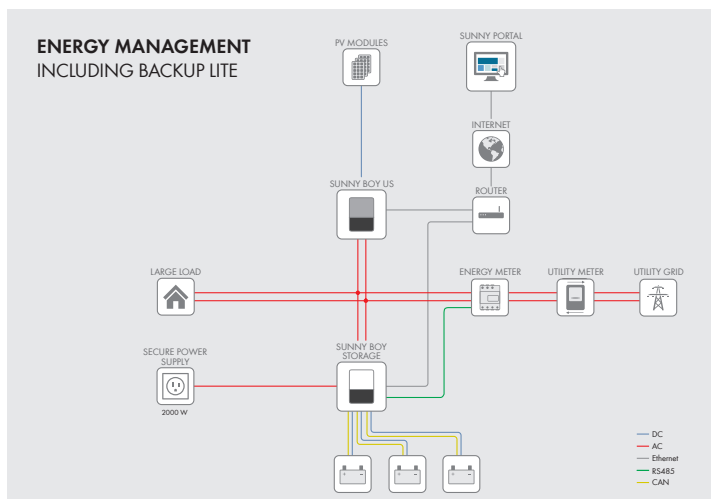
ENERGY MANAGEMENT
INCLUDING BACKUP LITE

PV MODULES

SUNNY PORTAL

INTERNET

ROUTER

SUNNY BOY US

LARGE LOAD

ENERGY METER

UTILITY METER

UTILITY GRID

SECURE POWER SUPPLY

2000 W

SUNNY BOY STORAGE

DC
AC
Ethernet
RS485
CAN